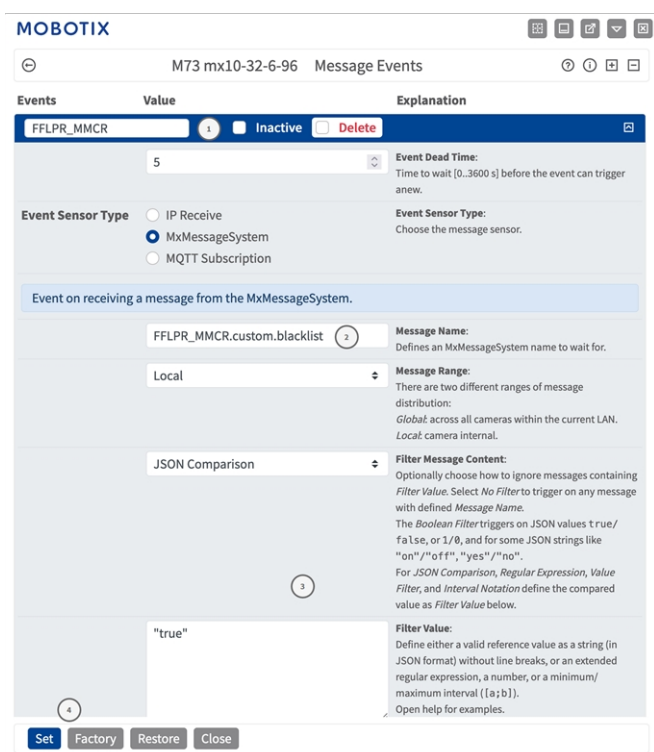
MOBOTIX

M73 mx10-32-6-96 Message Events

| Events | Value | Explanation |
|---|---|---|
| FFLPR_MMCR | 1 Inactive Delete | |
| | 5 | **Event Dead Time**: Time to wait [0..3600 s] before the event can trigger anew. |
| **Event Sensor Type** | IP Receive / MxMessageSystem / MQTT Subscription | **Event Sensor Type**: Choose the message sensor. |

Event on receiving a message from the MxMessageSystem.

| | | |
|---|---|---|
| | FFLPR_MMCR.custom.blacklist 2 | **Message Name**: Defines an MxMessageSystem name to wait for. |
| | Local | **Message Range**: There are two different ranges of message distribution: *Global*: across all cameras within the current LAN. *Local*: camera internal. |
| | JSON Comparison 3 | **Filter Message Content**: Optionally choose how to ignore messages containing *Filter Value*. Select *No Filter* to trigger on any message with defined *Message Name*. The *Boolean Filter* triggers on JSON values true/false, or 1/0, and for some JSON strings like "on"/"off", "yes"/"no". For *JSON Comparison*, *Regular Expression*, *Value Filter*, and *Interval Notation* define the compared value as *Filter Value* below. |
| | "true" | **Filter Value**: Define either a valid reference value as a string (in JSON format) without line breaks, or an extended regular expression, a number, or a minimum/maximum interval ([a;b]). Open help for examples. |

4
Set Factory Restore Close